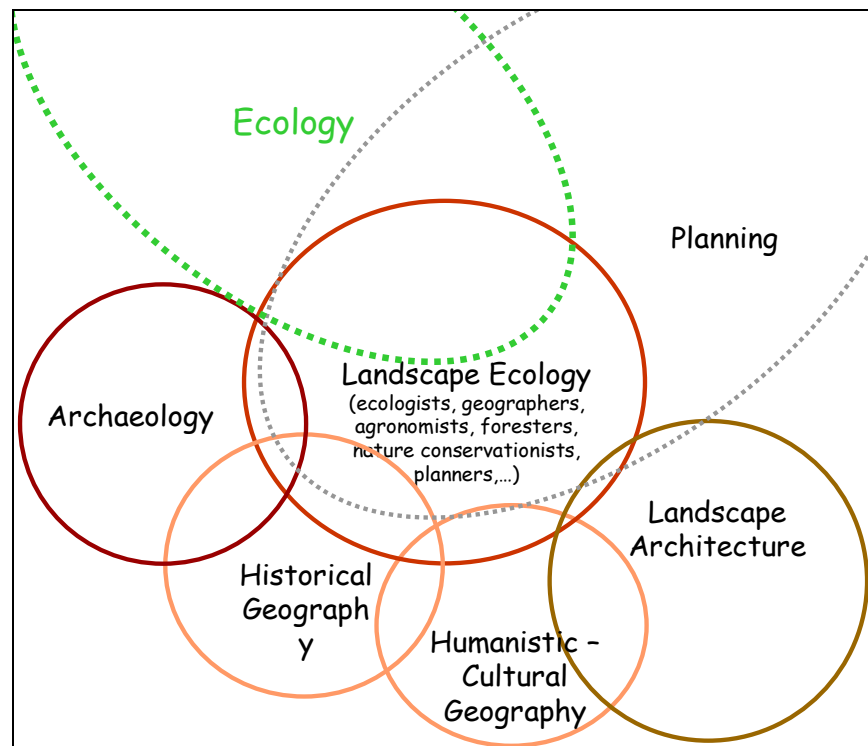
Ecology

Planning

Landscape Ecology
(ecologists, geographers, agronomists, foresters, nature conservationists, planners,…)

Archaeology

Historical Geograph y

Humanistic – Cultural Geography

Landscape Architecture